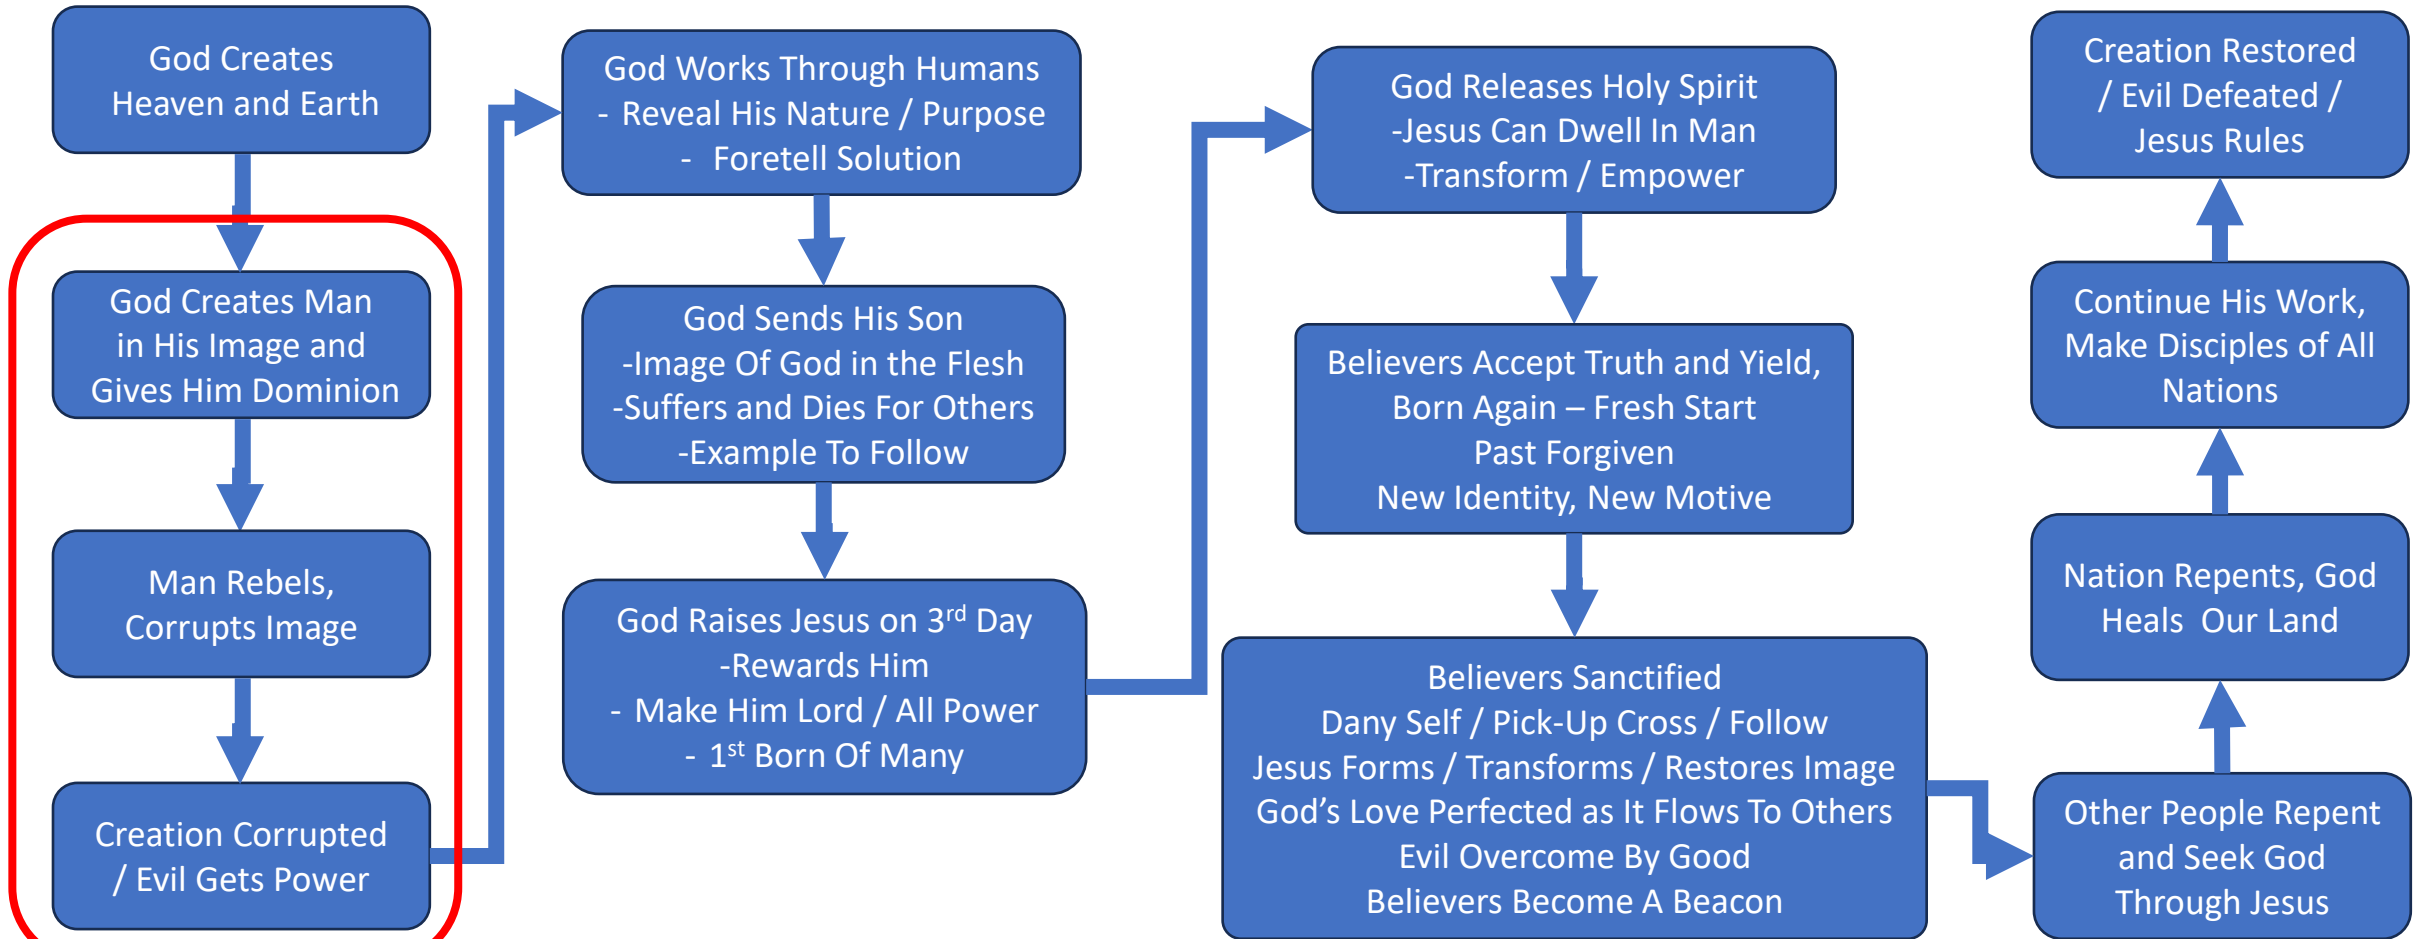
God Creates Heaven and Earth

God Creates Man in His Image and Gives Him Dominion

Man Rebels, Corrupts Image

Creation Corrupted / Evil Gets Power

God Works Through Humans
- Reveal His Nature / Purpose
- Foretell Solution

God Sends His Son
-Image Of God in the Flesh
-Suffers and Dies For Others
-Example To Follow

God Raises Jesus on 3$^{rd}$ Day
-Rewards Him
- Make Him Lord / All Power
- 1$^{st}$ Born Of Many

God Releases Holy Spirit
-Jesus Can Dwell In Man
-Transform / Empower

Believers Accept Truth and Yield,
Born Again – Fresh Start
Past Forgiven
New Identity, New Motive

Believers Sanctified
Dany Self / Pick-Up Cross / Follow
Jesus Forms / Transforms / Restores Image
God's Love Perfected as It Flows To Others
Evil Overcome By Good
Believers Become A Beacon

Other People Repent and Seek God Through Jesus

Nation Repents, God Heals Our Land

Continue His Work, Make Disciples of All Nations

Creation Restored / Evil Defeated / Jesus Rules